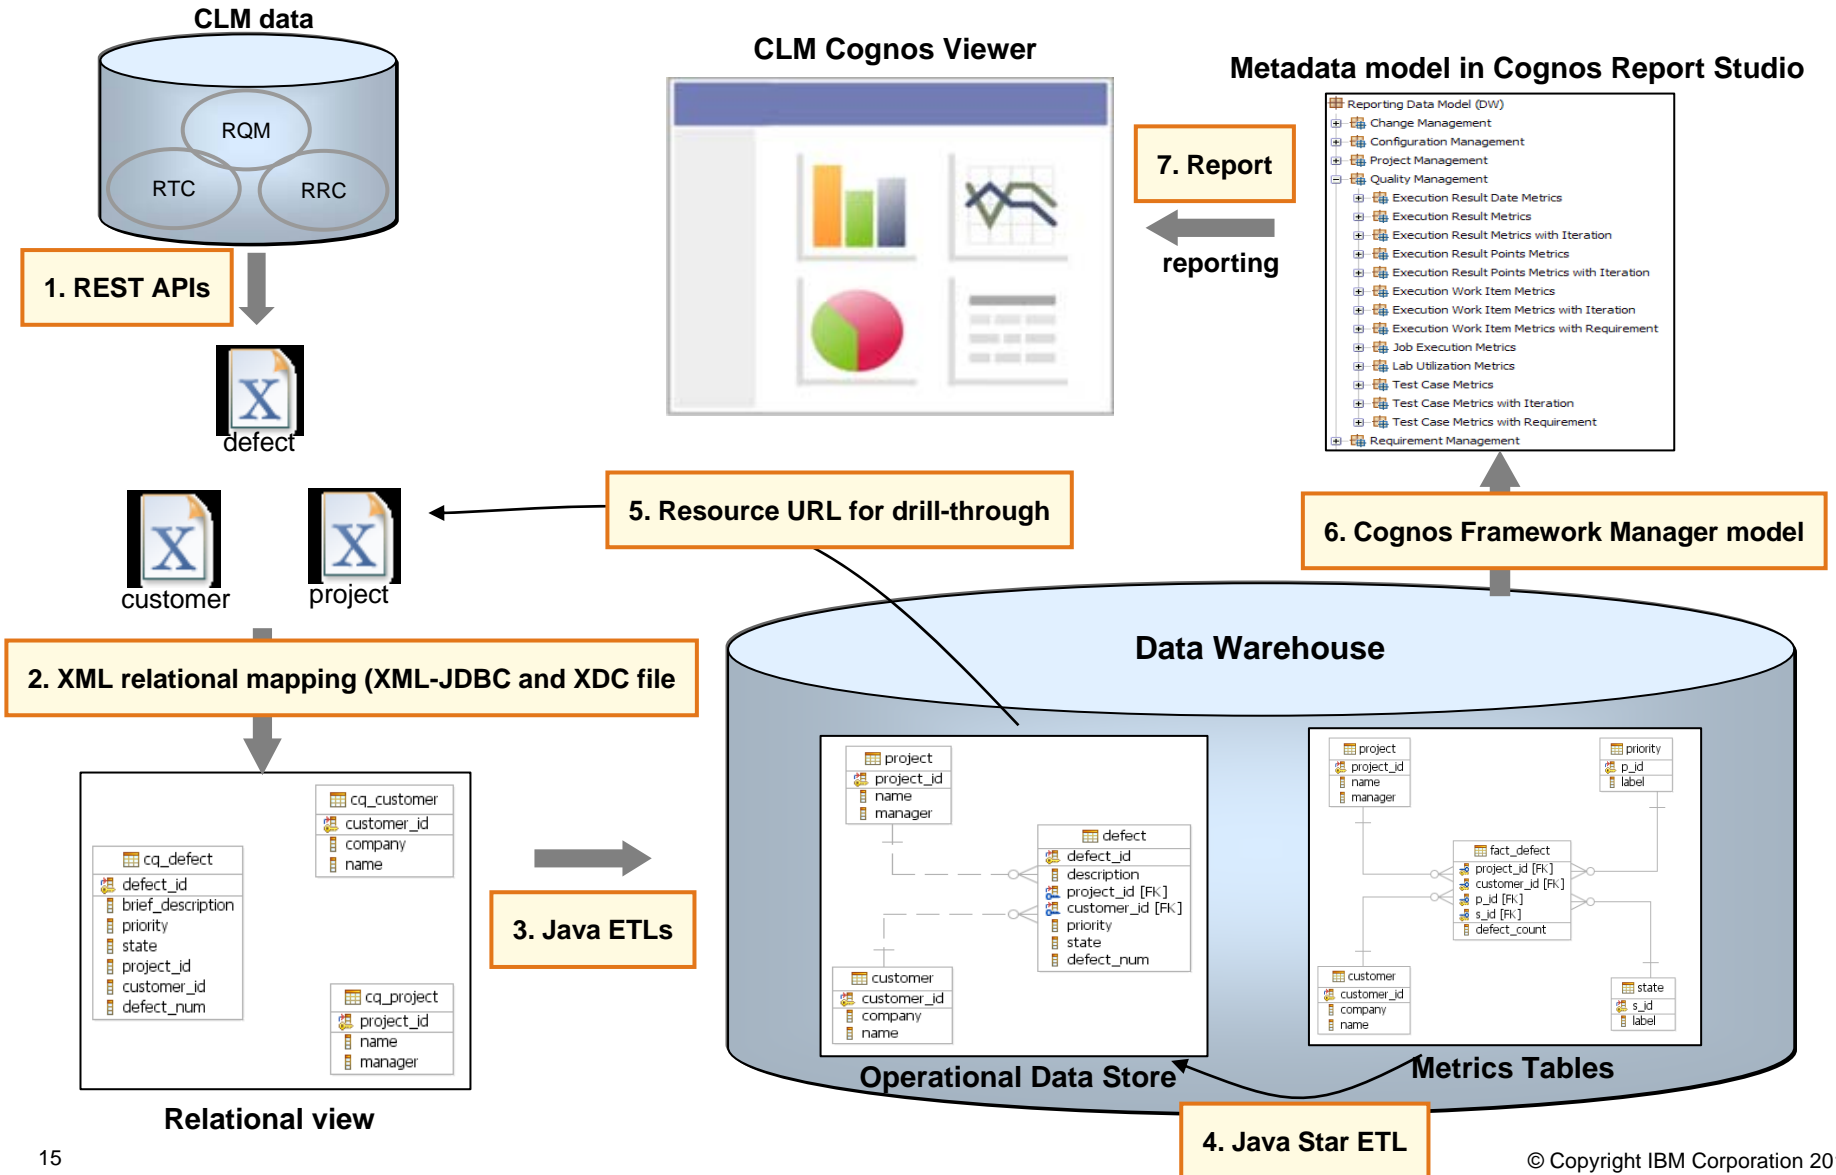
CLM data

RQM

RTC

RRC

1. REST APIs

defect

customer

project

2. XML relational mapping (XML-JDBC and XDC file

cq_customer
customer_id
company
name

cq_defect
defect_id
brief_description
priority
state
project_id
customer_id
defect_num

cq_project
project_id
name
manager

Relational view

3. Java ETLs

CLM Cognos Viewer

7. Report

reporting

Metadata model in Cognos Report Studio

Reporting Data Model (DW)
Change Management
Configuration Management
Project Management
Quality Management
Execution Result Date Metrics
Execution Result Metrics
Execution Result Metrics with Iteration
Execution Result Points Metrics
Execution Result Points Metrics with Iteration
Execution Work Item Metrics
Execution Work Item Metrics with Iteration
Execution Work Item Metrics with Requirement
Job Execution Metrics
Lab Utilization Metrics
Test Case Metrics
Test Case Metrics with Iteration
Test Case Metrics with Requirement
Requirement Management

5. Resource URL for drill-through

6. Cognos Framework Manager model

Data Warehouse

project
project_id
name
manager

defect
defect_id
description
project_id [FK]
customer_id [FK]
priority
state
defect_num

customer
customer_id
company
name

project
project_id
name
manager

priority
p_id
label

fact_defect
project_id [FK]
customer_id [FK]
p_id [FK]
s_id [FK]
defect_count

customer
customer_id
company
name

state
s_id
label

Operational Data Store

Metrics Tables

4. Java Star ETL

15

© Copyright IBM Corporation 20